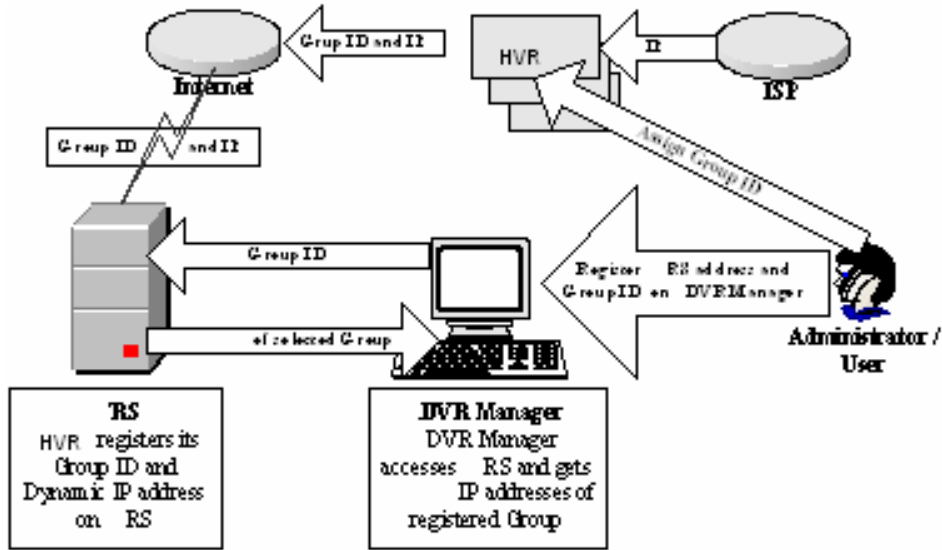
Group ID and IP

HVR

IP

Internet

ISP

Group ID and IP

Assign Group ID

Group ID

Register RS address and Group ID on DVR Manager

of selected Group

Administrator / User

RS
HVR registers its Group ID and Dynamic IP address on RS

DVR Manager
DVR Manager accesses RS and gets IP addresses of registered Group